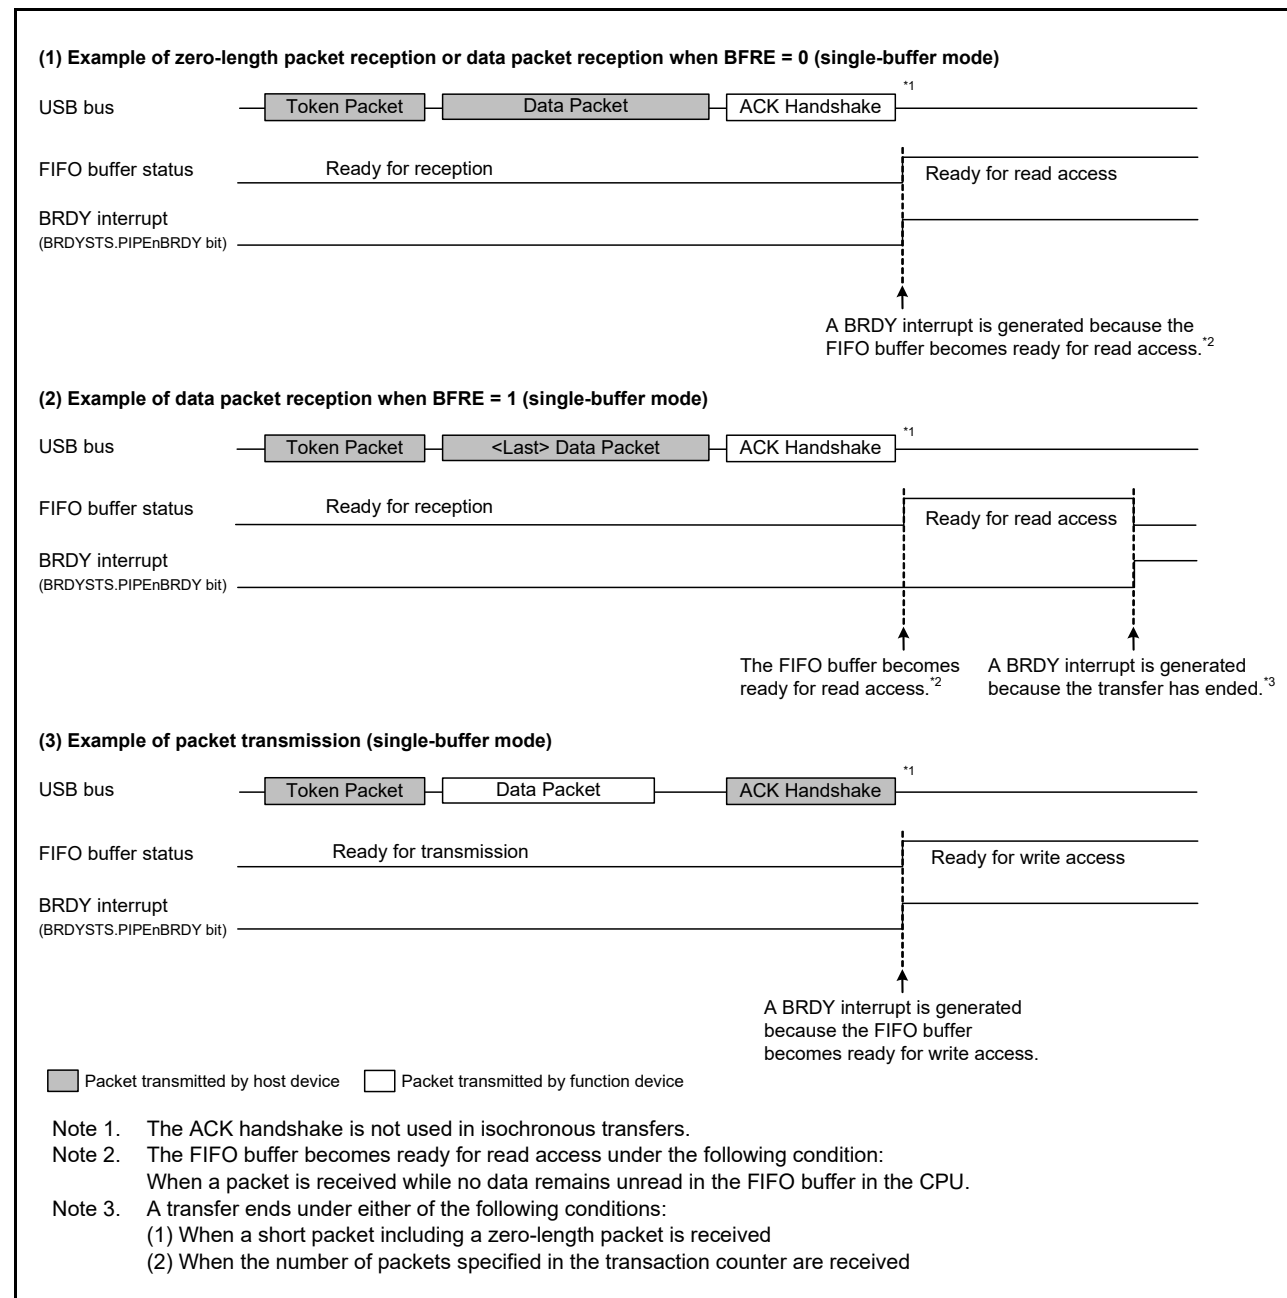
(1) Example of zero-length packet reception or data packet reception when BFRE = 0 (single-buffer mode)

USB bus Token Packet Data Packet ACK Handshake $^{*1}$

FIFO buffer status Ready for reception Ready for read access

BRDY interrupt (BRDYSTS.PIPEnBRDY bit)

A BRDY interrupt is generated because the FIFO buffer becomes ready for read access.$^{*2}$

(2) Example of data packet reception when BFRE = 1 (single-buffer mode)

USB bus Token Packet <Last> Data Packet ACK Handshake $^{*1}$

FIFO buffer status Ready for reception Ready for read access

BRDY interrupt (BRDYSTS.PIPEnBRDY bit)

The FIFO buffer becomes ready for read access.$^{*2}$

A BRDY interrupt is generated because the transfer has ended.$^{*3}$

(3) Example of packet transmission (single-buffer mode)

USB bus Token Packet Data Packet ACK Handshake $^{*1}$

FIFO buffer status Ready for transmission Ready for write access

BRDY interrupt (BRDYSTS.PIPEnBRDY bit)

A BRDY interrupt is generated because the FIFO buffer becomes ready for write access.

Packet transmitted by host device Packet transmitted by function device

Note 1. The ACK handshake is not used in isochronous transfers.
Note 2. The FIFO buffer becomes ready for read access under the following condition:
When a packet is received while no data remains unread in the FIFO buffer in the CPU.
Note 3. A transfer ends under either of the following conditions:
(1) When a short packet including a zero-length packet is received
(2) When the number of packets specified in the transaction counter are received